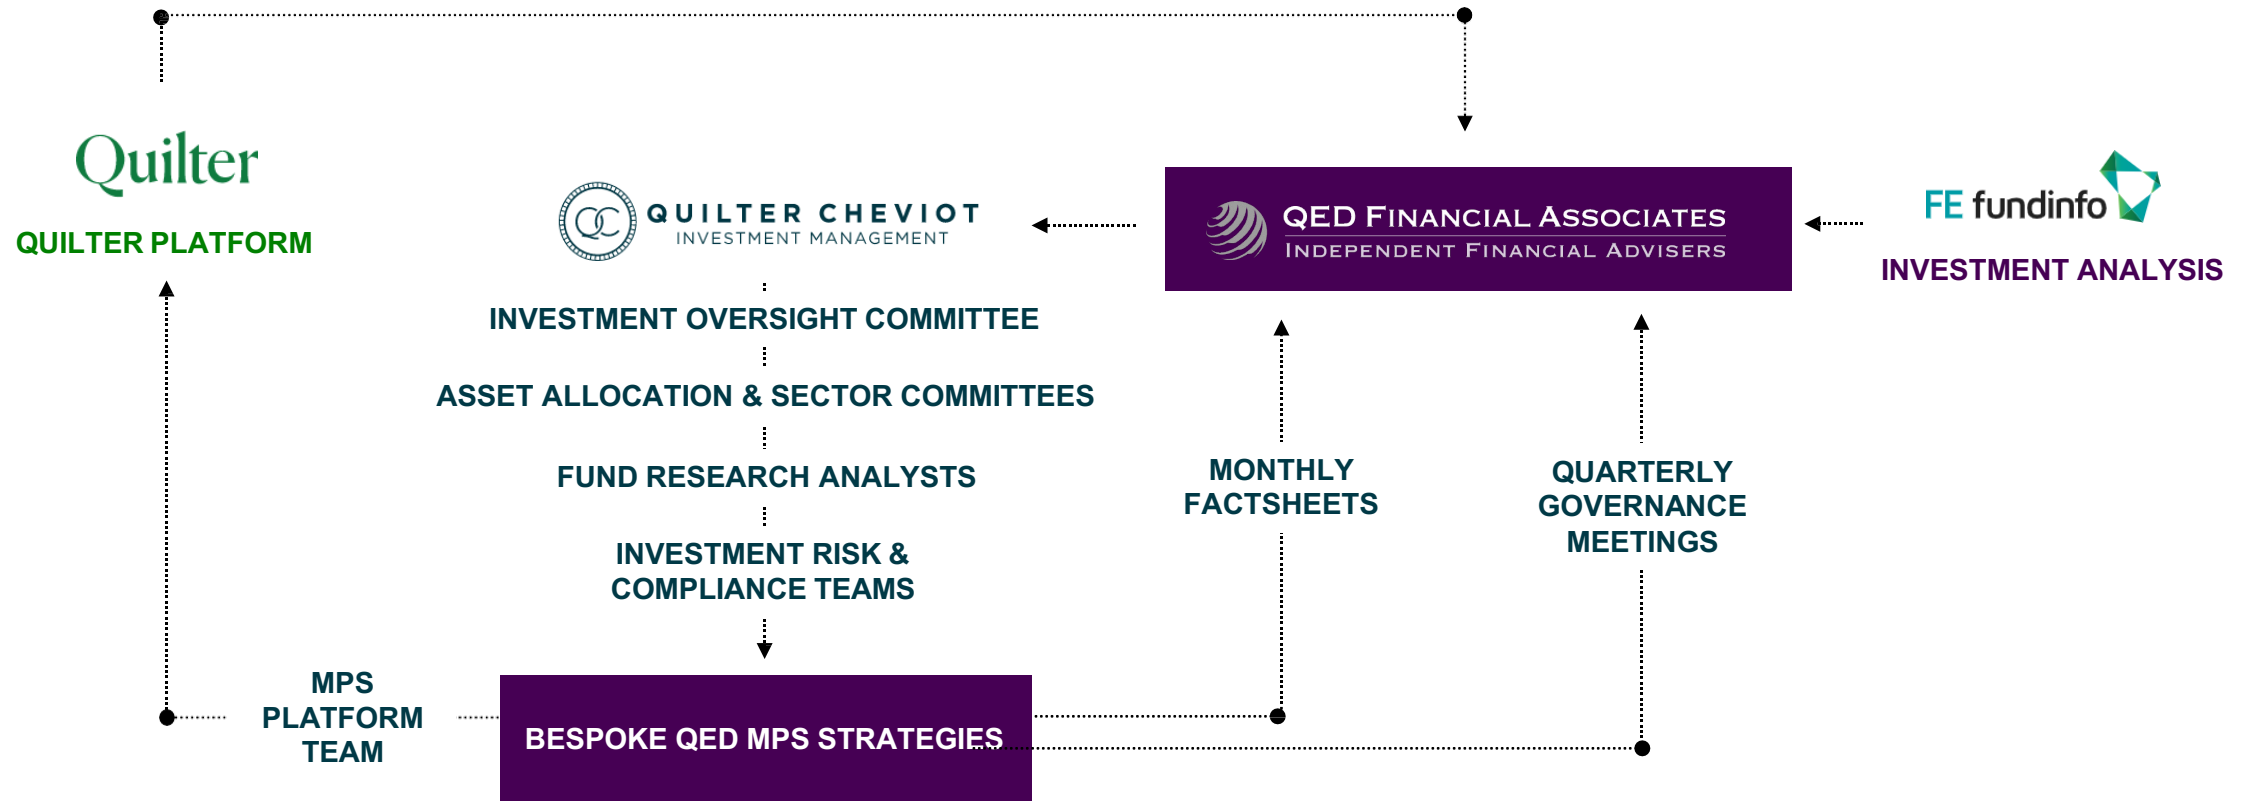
Quilter
QUILTER PLATFORM

QC QUILTER CHEVIOT
INVESTMENT MANAGEMENT

QED FINANCIAL ASSOCIATES
INDEPENDENT FINANCIAL ADVISERS

FE fundinfo
INVESTMENT ANALYSIS

INVESTMENT OVERSIGHT COMMITTEE

ASSET ALLOCATION & SECTOR COMMITTEES

FUND RESEARCH ANALYSTS

INVESTMENT RISK & COMPLIANCE TEAMS

MONTHLY FACTSHEETS

QUARTERLY GOVERNANCE MEETINGS

MPS PLATFORM TEAM

BESPOKE QED MPS STRATEGIES